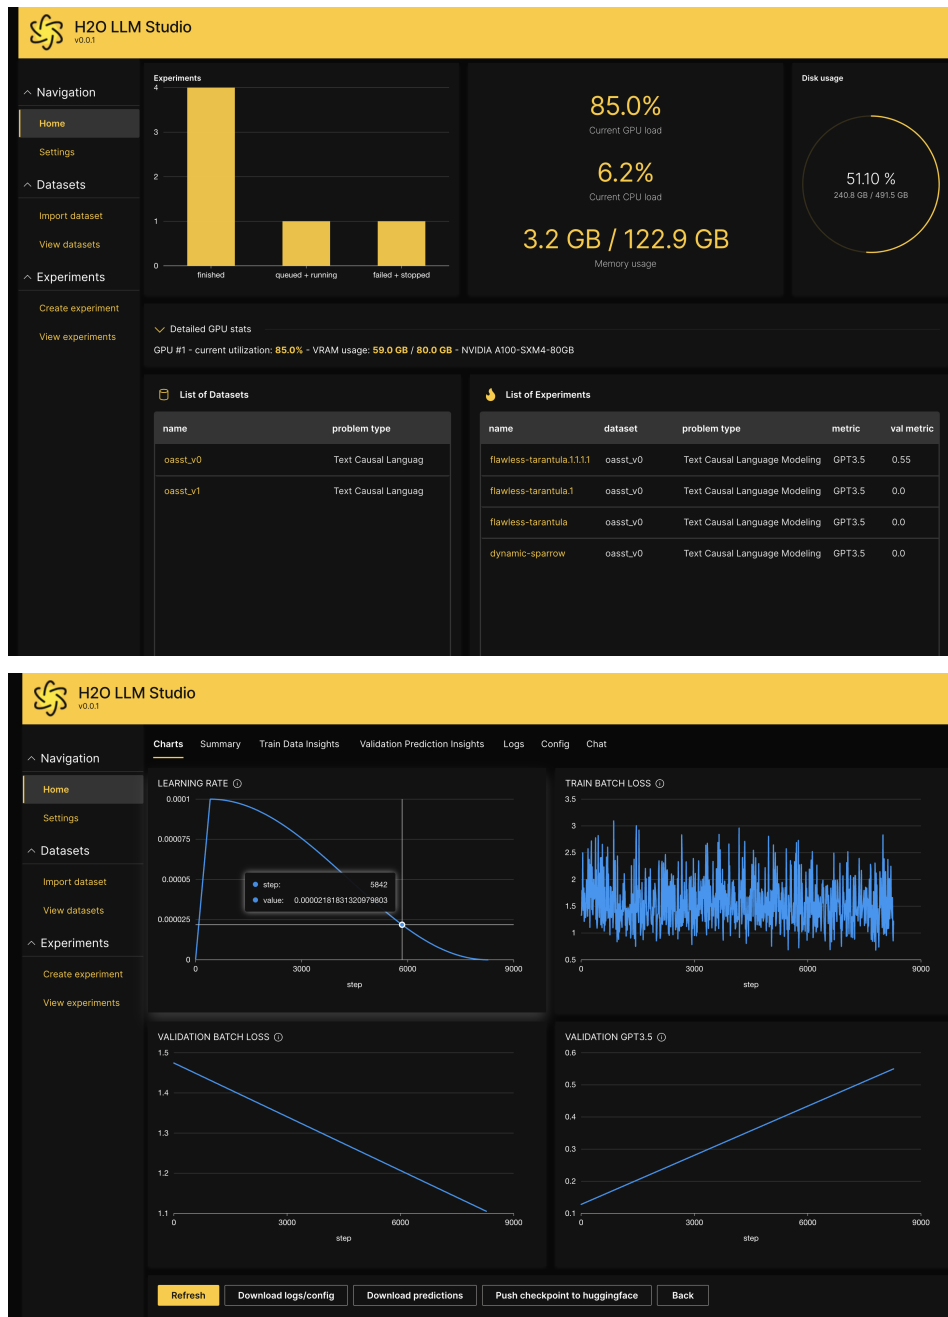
H2O LLM Studio
v0.0.1

Navigation
Home
Settings
Datasets
Import dataset
View datasets
Experiments
Create experiment
View experiments

Experiments
4
3
2
1
0
finished
queued + running
failed + stopped

85.0%
Current GPU load
6.2%
Current CPU load
3.2 GB / 122.9 GB
Memory usage

Disk usage
51.10 %
240.8 GB / 491.5 GB

Detailed GPU stats
GPU #1 - current utilization: 85.0% - VRAM usage: 59.0 GB / 80.0 GB - NVIDIA A100-SXM4-80GB

List of Datasets

| name | problem type |
|---|---|
| oasst_v0 | Text Causal Languag |
| oasst_v1 | Text Causal Languag |

List of Experiments

| name | dataset | problem type | metric | val metric |
|---|---|---|---|---|
| flawless-tarantula.1.1.1.1 | oasst_v0 | Text Causal Language Modeling | GPT3.5 | 0.55 |
| flawless-tarantula.1 | oasst_v0 | Text Causal Language Modeling | GPT3.5 | 0.0 |
| flawless-tarantula | oasst_v0 | Text Causal Language Modeling | GPT3.5 | 0.0 |
| dynamic-sparrow | oasst_v0 | Text Causal Language Modeling | GPT3.5 | 0.0 |

H2O LLM Studio
v0.0.1

Navigation
Home
Settings
Datasets
Import dataset
View datasets
Experiments
Create experiment
View experiments

Charts Summary Train Data Insights Validation Prediction Insights Logs Config Chat

LEARNING RATE
0.0001
0.000075
0.00005
0.000025
0
0 3000 6000 9000
step
step: 5842
value: 0.000021818313209798​03

TRAIN BATCH LOSS
3.5
3
2.5
2
1.5
1
0.5
0 3000 6000 9000
step

VALIDATION BATCH LOSS
1.5
1.4
1.3
1.2
1.1
0 3000 6000 9000
step

VALIDATION GPT3.5
0.6
0.5
0.4
0.3
0.2
0.1
0 3000 6000 9000
step

Refresh
Download logs/config
Download predictions
Push checkpoint to huggingface
Back